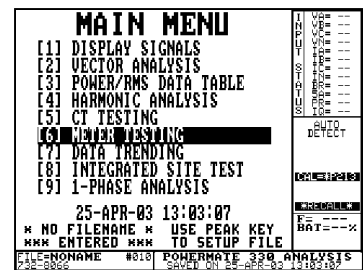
MAIN MENU

[1] DISPLAY SIGNALS
[2] VECTOR ANALYSIS
[3] POWER/RMS DATA TABLE
[4] HARMONIC ANALYSIS
[5] CT TESTING
[6] METER TESTING
[7] DATA TRENDING
[8] INTEGRATED SITE TEST
[9] 1-PHASE ANALYSIS

25-APR-03 13:03:07

* NO FILENAME *
*** ENTERED ***

USE PEAK KEY
TO SETUP FILE

INPUT STATUS

VA=
VB=
VC=
IA=
IB=
IC=

AUTO DETECT

CAL=#P213

*RECALL*

F= ---
BAT=---%

FILE=NONAME #010
732-0066

POWERMATE 330 ANALYSIS
SAVED ON 25-APR-03 13:03:07